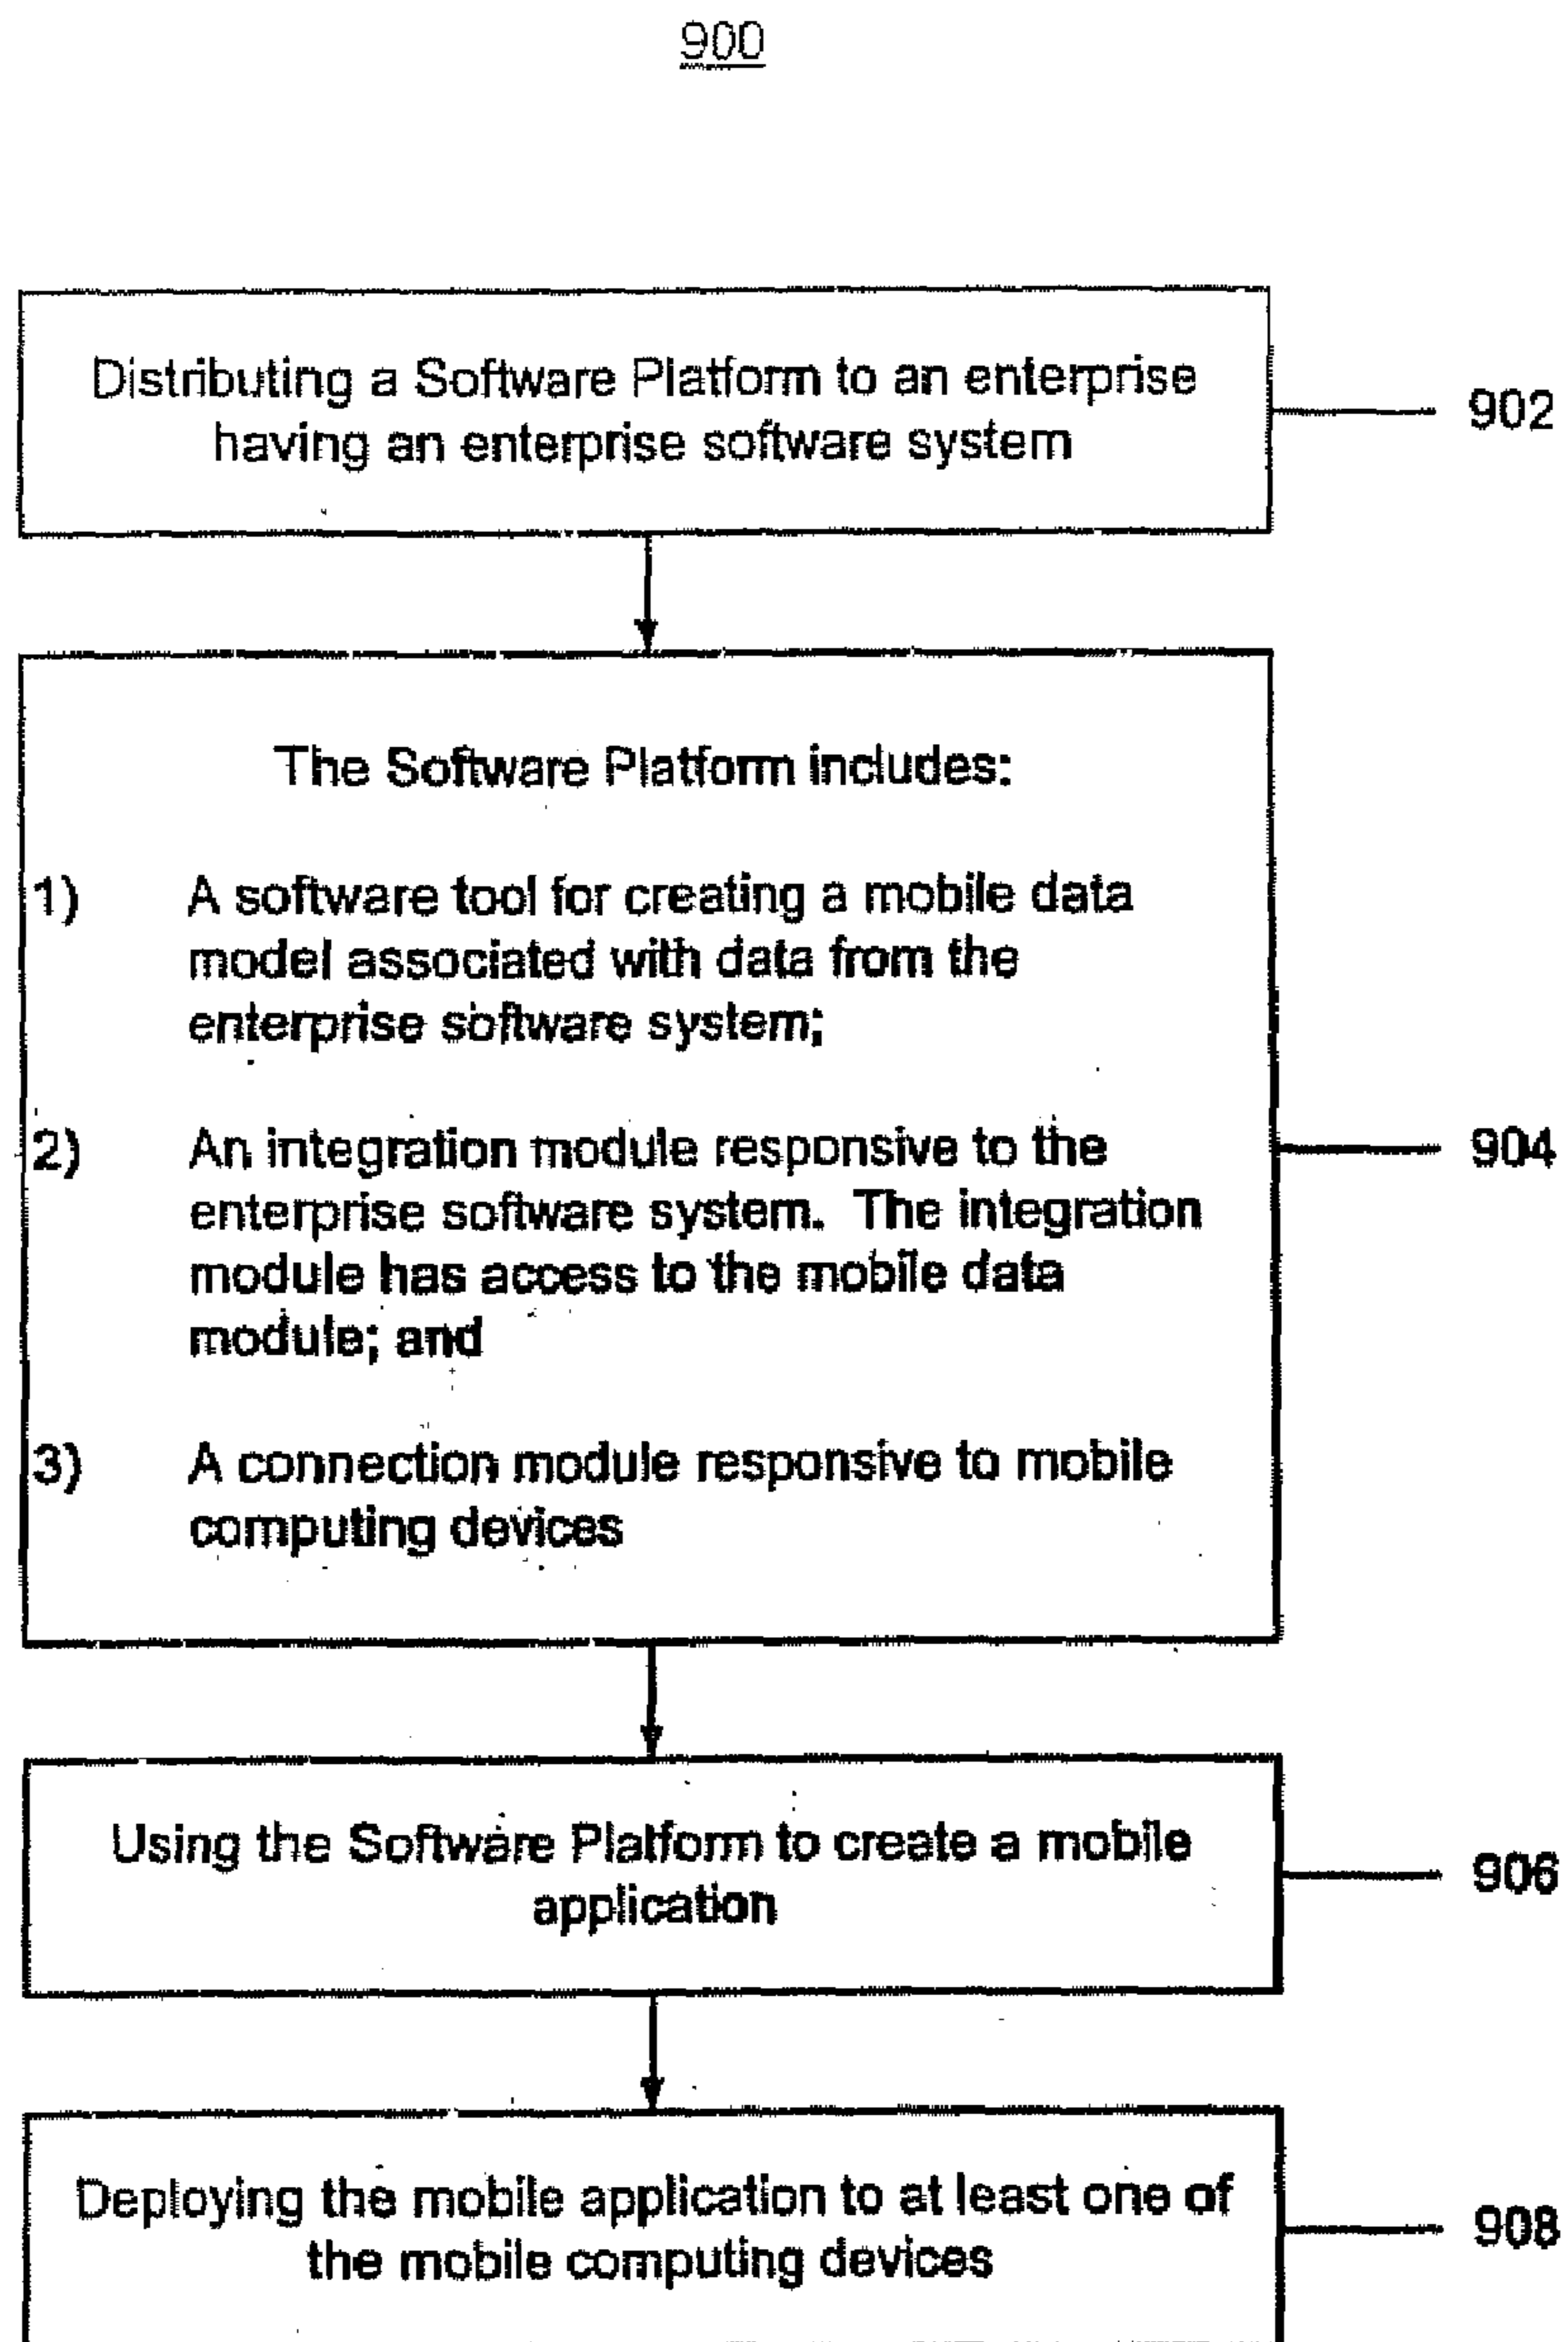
900

Distributing a Software Platform to an enterprise having an enterprise software system

902

The Software Platform includes:

1) A software tool for creating a mobile data model associated with data from the enterprise software system;

2) An integration module responsive to the enterprise software system. The integration module has access to the mobile data module; and

3) A connection module responsive to mobile computing devices

904

Using the Software Platform to create a mobile application

906

Deploying the mobile application to at least one of the mobile computing devices

908